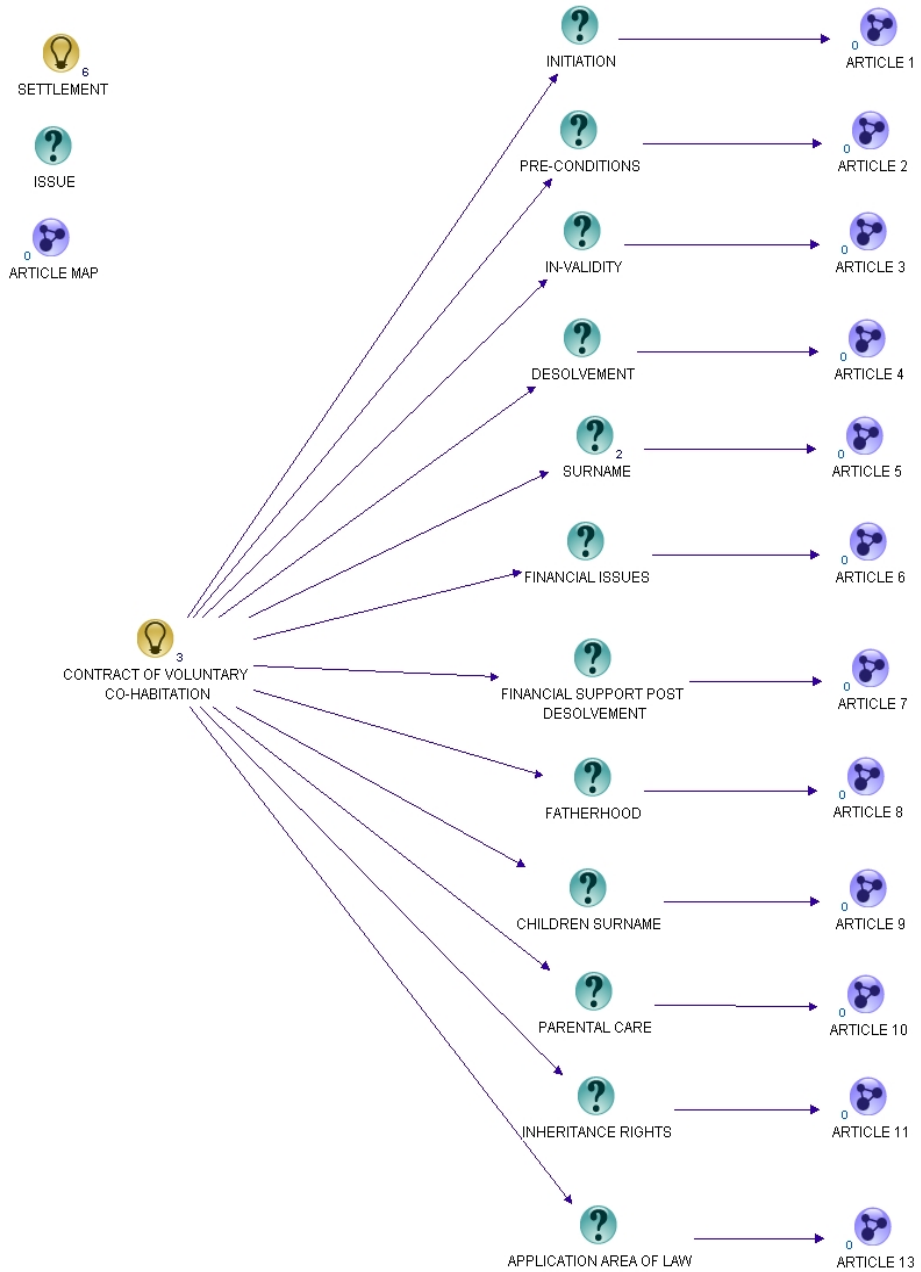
6
SETTLEMENT

ISSUE

0
ARTICLE MAP

3
CONTRACT OF VOLUNTARY CO-HABITATION

INITIATION
0
ARTICLE 1

PRE-CONDITIONS
0
ARTICLE 2

IN-VALIDITY
0
ARTICLE 3

DESOLVEMENT
0
ARTICLE 4

2
SURNAME
0
ARTICLE 5

FINANCIAL ISSUES
0
ARTICLE 6

FINANCIAL SUPPORT POST DESOLVEMENT
0
ARTICLE 7

FATHERHOOD
0
ARTICLE 8

CHILDREN SURNAME
0
ARTICLE 9

PARENTAL CARE
0
ARTICLE 10

INHERITANCE RIGHTS
0
ARTICLE 11

APPLICATION AREA OF LAW
0
ARTICLE 13